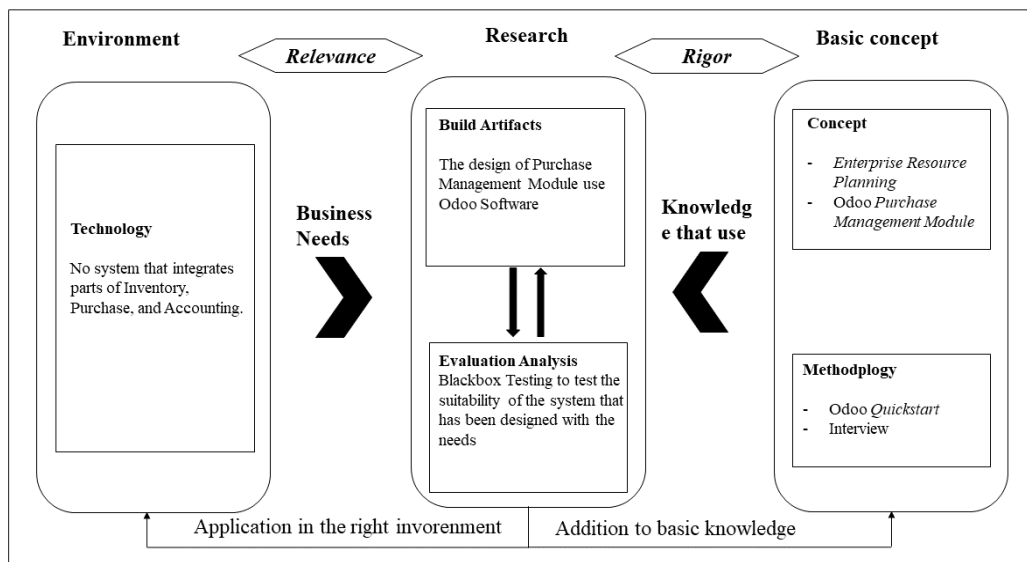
Environment

Relevance

Research

Rigor

Basic concept

Technology

No system that integrates parts of Inventory, Purchase, and Accounting.

Business Needs

Build Artifacts

The design of Purchase Management Module use Odoo Software

Evaluation Analysis
Blackbox Testing to test the suitability of the system that has been designed with the needs

Knowledg e that use

Concept

- Enterprise Resource Planning
- Odoo Purchase Management Module

Methodplogy

- Odoo Quickstart
- Interview

Application in the right invorenment

Addition to basic knowledge